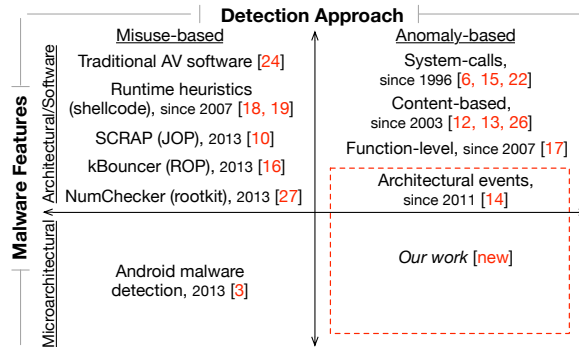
Detection Approach

Malware Features

Architectural/Software

Microarchitectural

Misuse-based

Traditional AV software [24]

Runtime heuristics (shellcode), since 2007 [18, 19]

SCRAP (JOP), 2013 [10]

kBouncer (ROP), 2013 [16]

NumChecker (rootkit), 2013 [27]

Android malware detection, 2013 [3]

Anomaly-based

System-calls, since 1996 [6, 15, 22]

Content-based, since 2003 [12, 13, 26]

Function-level, since 2007 [17]

Architectural events, since 2011 [14]

Our work [new]